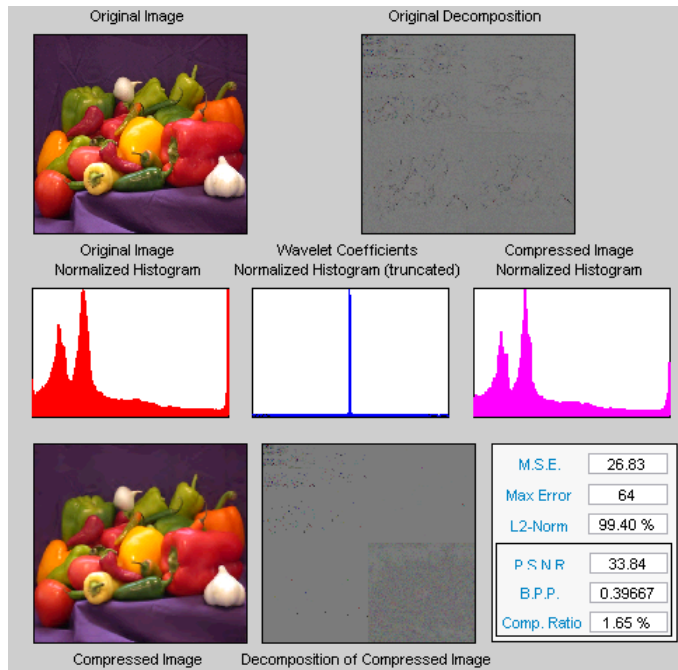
Original Image

Original Decomposition

Original Image
Normalized Histogram

Wavelet Coefficients
Normalized Histogram (truncated)

Compressed Image
Normalized Histogram

| M.S.E. | 26.83 |
|---|---|
| Max Error | 64 |
| L2-Norm | 99.40 % |
| P.S.N.R. | 33.84 |
| B.P.P. | 0.39667 |
| Comp. Ratio | 1.65 % |

Compressed Image

Decomposition of Compressed Image